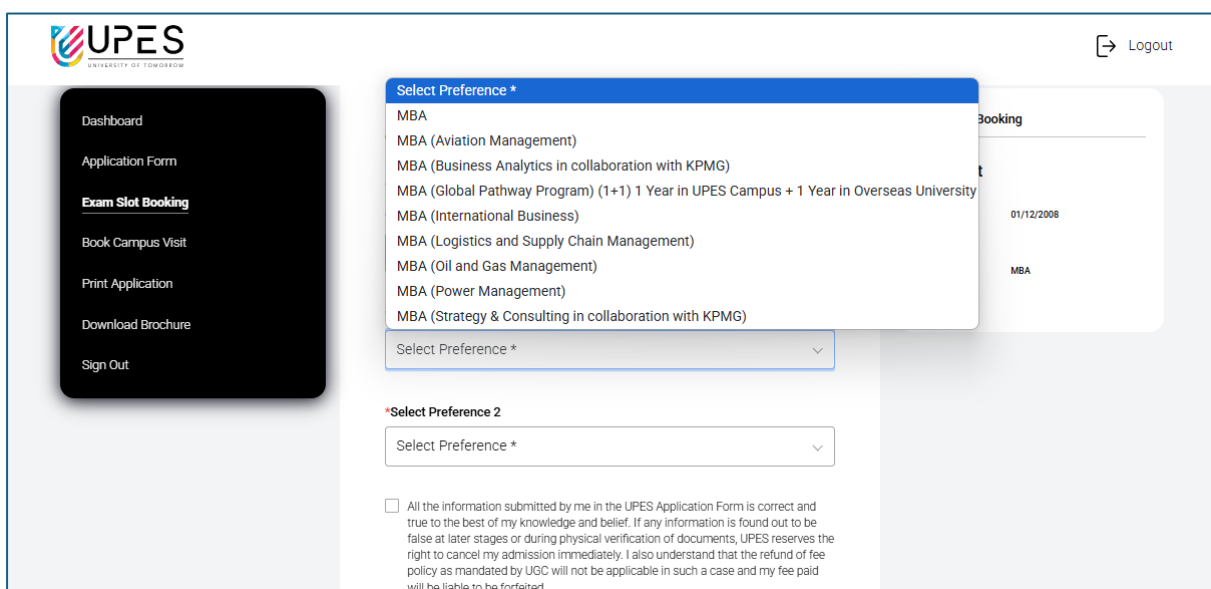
UPES
UNIVERSITY OF TOMORROW

Logout

Dashboard
Application Form
Exam Slot Booking
Book Campus Visit
Print Application
Download Brochure
Sign Out

Select Preference *
MBA
MBA (Aviation Management)
MBA (Business Analytics in collaboration with KPMG)
MBA (Global Pathway Program) (1+1) 1 Year in UPES Campus + 1 Year in Overseas University
MBA (International Business)
MBA (Logistics and Supply Chain Management)
MBA (Oil and Gas Management)
MBA (Power Management)
MBA (Strategy & Consulting in collaboration with KPMG)

Booking
t
01/12/2008
MBA

Select Preference *

*Select Preference 2
Select Preference *

All the information submitted by me in the UPES Application Form is correct and true to the best of my knowledge and belief. If any information is found out to be false at later stages or during physical verification of documents, UPES reserves the right to cancel my admission immediately. I also understand that the refund of fee policy as mandated by UGC will not be applicable in such a case and my fee paid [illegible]